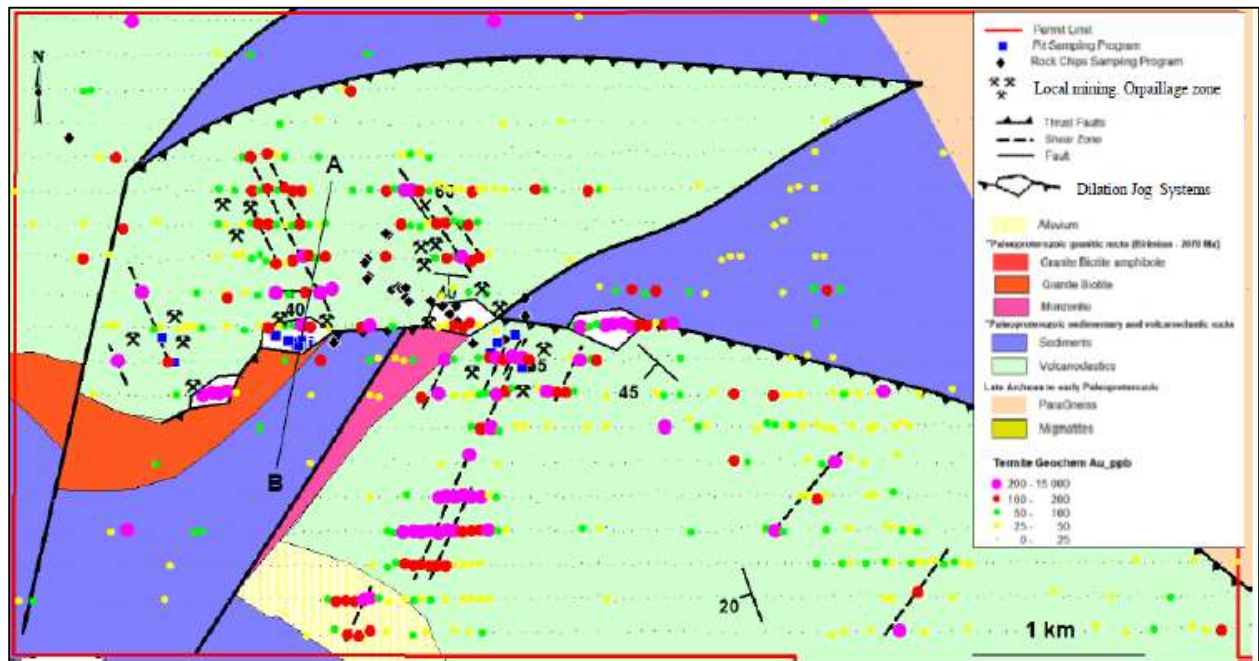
N

A

B

60

40

5

45

20

1 km

Permit Limit
Pit Sampling Program
Rock Chips Sampling Program
Local mining. Orpaillage zone
Thrust Faults
Shear Zone
Fault
Dilation Jog Systems

Alluvium
Paleoproterozoic granitic rocks (Birimian - 2070 Ma)
Granite Biotite amphibole
Granite Biotite
Monzonite
Paleoproterozoic sedimentary and volcanoclastic rocks
Sediments
Volcanoclastics
Late Archean to early Paleoproterozoic
ParaGneiss
Migmatites

Termite Geochem Au_ppb
200 - 15 000
100 - 200
50 - 100
25 - 50
0 - 25